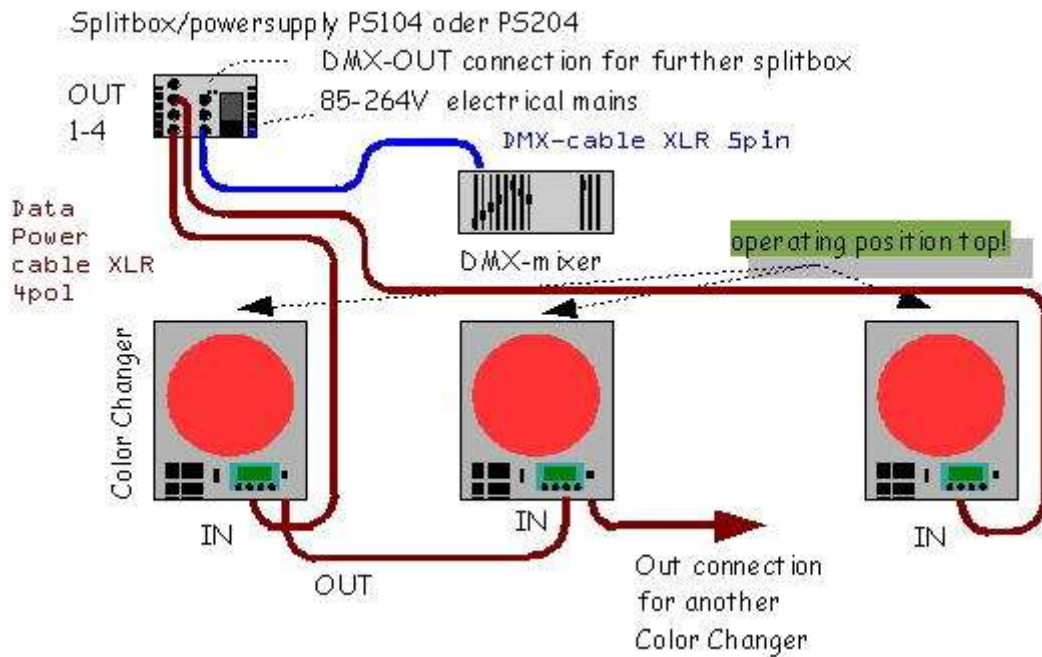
Splitbox/powersupply PS104 oder PS204

DMX-OUT connection for further splitbox

OUT 1-4

85-264V electrical mains

DMX-cable XLR 5pin

Data Power cable XLR 4pol

DMX-mixer

operating position top!

Color Changer

IN

IN

IN

OUT

Out connection for another Color Changer